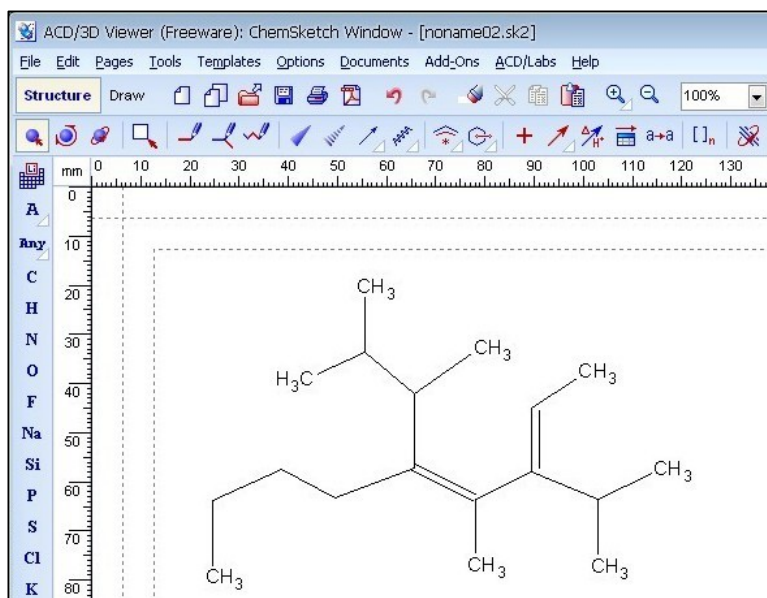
ACD/3D Viewer (Freeware): ChemSketch Window - [noname02.sk2]

File Edit Pages Tools Templates Options Documents Add-Ons ACD/Labs Help

Structure Draw 100%

[ ]$_n$

mm 0 10 20 30 40 50 60 70 80 90 100 110 120 130

0 10 20 30 40 50 60 70 80

A Any C H N O F Na Si P S Cl K

$CH_3$

$H_3C$

$CH_3$

$CH_3$

$CH_3$

$CH_3$

$CH_3$

$CH_3$